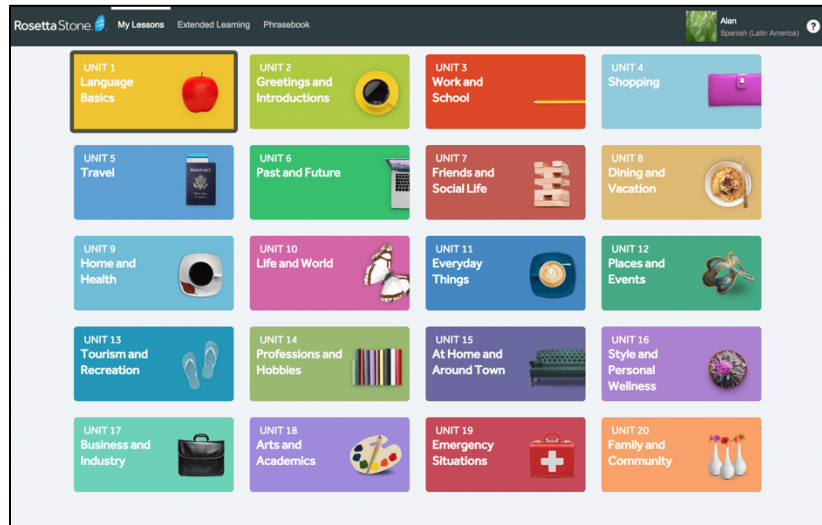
RosettaStone My Lessons Extended Learning Phrasebook

Alan
Spanish (Latin America)

?

UNIT 1
Language Basics

UNIT 2
Greetings and Introductions

UNIT 3
Work and School

UNIT 4
Shopping

UNIT 5
Travel

PASSPORT

UNIT 6
Past and Future

UNIT 7
Friends and Social Life

UNIT 8
Dining and Vacation

UNIT 9
Home and Health

UNIT 10
Life and World

UNIT 11
Everyday Things

UNIT 12
Places and Events

UNIT 13
Tourism and Recreation

UNIT 14
Professions and Hobbies

UNIT 15
At Home and Around Town

UNIT 16
Style and Personal Wellness

UNIT 17
Business and Industry

UNIT 18
Arts and Academics

UNIT 19
Emergency Situations

UNIT 20
Family and Community